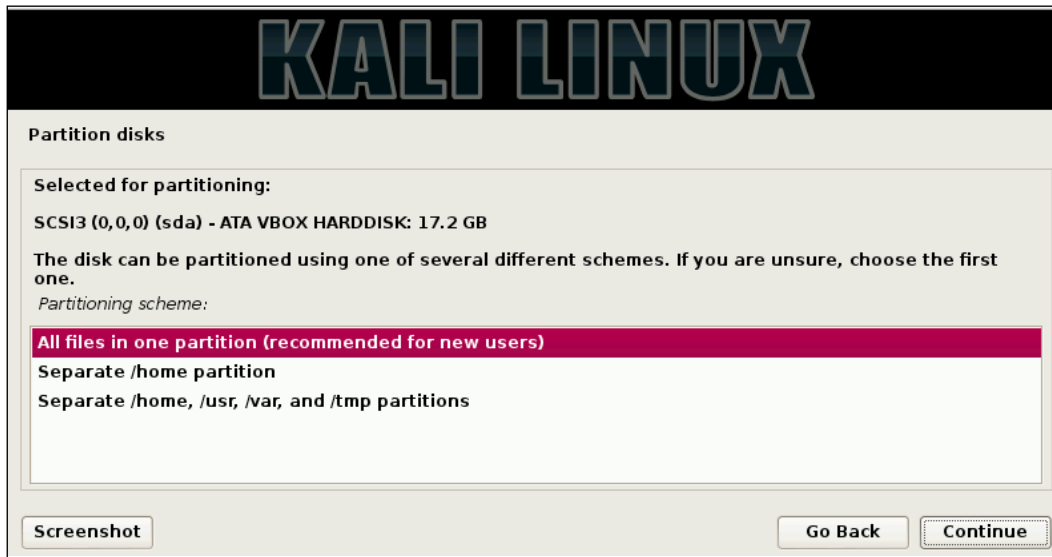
KALI LINUX

Partition disks

Selected for partitioning:

SCSI3 (0,0,0) (sda) - ATA VBOX HARDDISK: 17.2 GB

The disk can be partitioned using one of several different schemes. If you are unsure, choose the first one.

Partitioning scheme:

All files in one partition (recommended for new users)
Separate /home partition
Separate /home, /usr, /var, and /tmp partitions

Screenshot

Go Back

Continue